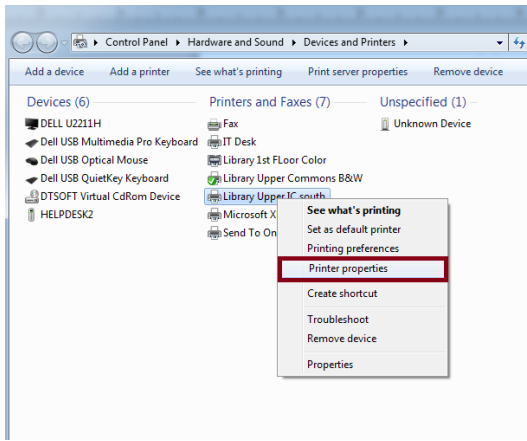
Control Panel ▸ Hardware and Sound ▸ Devices and Printers ▸

Add a device   Add a printer   See what's printing   Print server properties   Remove device

Devices (6)
DELL U2211H
Dell USB Multimedia Pro Keyboard
Dell USB Optical Mouse
Dell USB QuietKey Keyboard
DTSOFT Virtual CdRom Device
HELPDESK2

Printers and Faxes (7)
Fax
IT Desk
Library 1st FLoor Color
Library Upper Commons B&W
Library Upper IC south
Microsoft X
Send To On

Unspecified (1)
Unknown Device

See what's printing
Set as default printer
Printing preferences
Printer properties
Create shortcut
Troubleshoot
Remove device
Properties